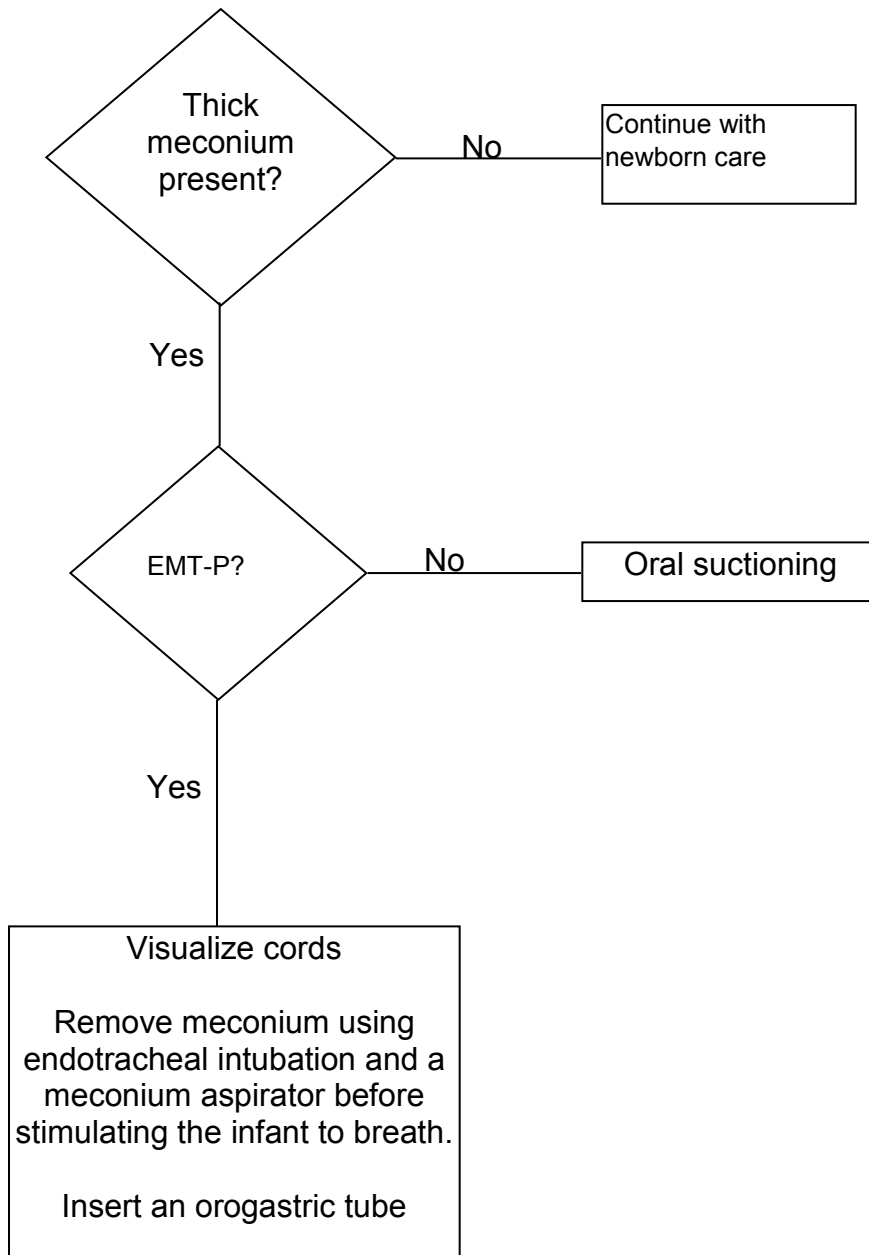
Thick meconium present?

No

Continue with newborn care

Yes

EMT-P?

No

Oral suctioning

Yes

Visualize cords

Remove meconium using endotracheal intubation and a meconium aspirator before stimulating the infant to breath.

Insert an orogastric tube